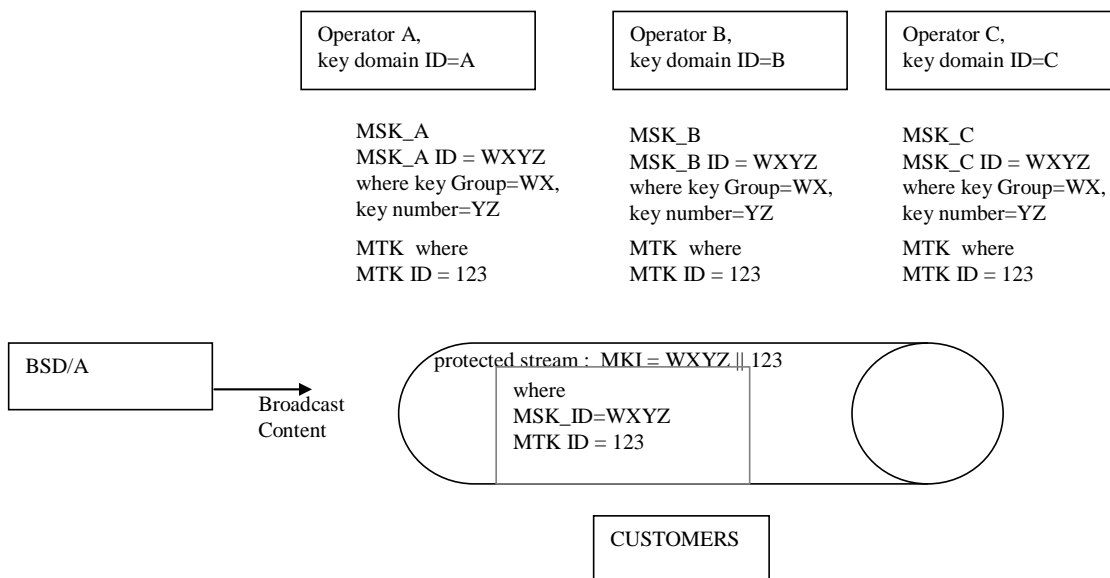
Operator A,
key domain ID=A

Operator B,
key domain ID=B

Operator C,
key domain ID=C

MSK_A
MSK_A ID = WXYZ
where key Group=WX,
key number=YZ

MTK where
MTK ID = 123

MSK_B
MSK_B ID = WXYZ
where key Group=WX,
key number=YZ

MTK where
MTK ID = 123

MSK_C
MSK_C ID = WXYZ
where key Group=WX,
key number=YZ

MTK where
MTK ID = 123

BSD/A

Broadcast
Content

protected stream : MKI = WXYZ || 123

where
MSK_ID=WXYZ
MTK ID = 123

CUSTOMERS